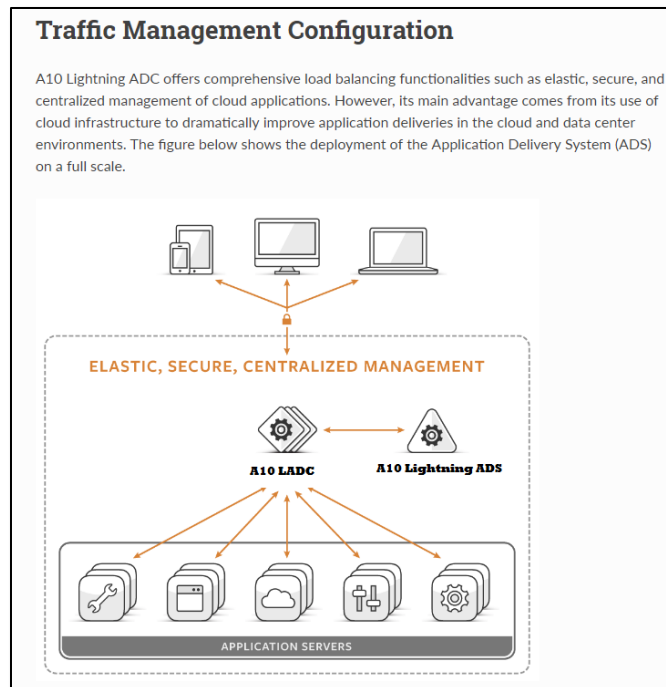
Traffic Management Configuration

A10 Lightning ADC offers comprehensive load balancing functionalities such as elastic, secure, and centralized management of cloud applications. However, its main advantage comes from its use of cloud infrastructure to dramatically improve application deliveries in the cloud and data center environments. The figure below shows the deployment of the Application Delivery System (ADS) on a full scale.

ELASTIC, SECURE, CENTRALIZED MANAGEMENT

A10 LADC

A10 Lightning ADS

APPLICATION SERVERS